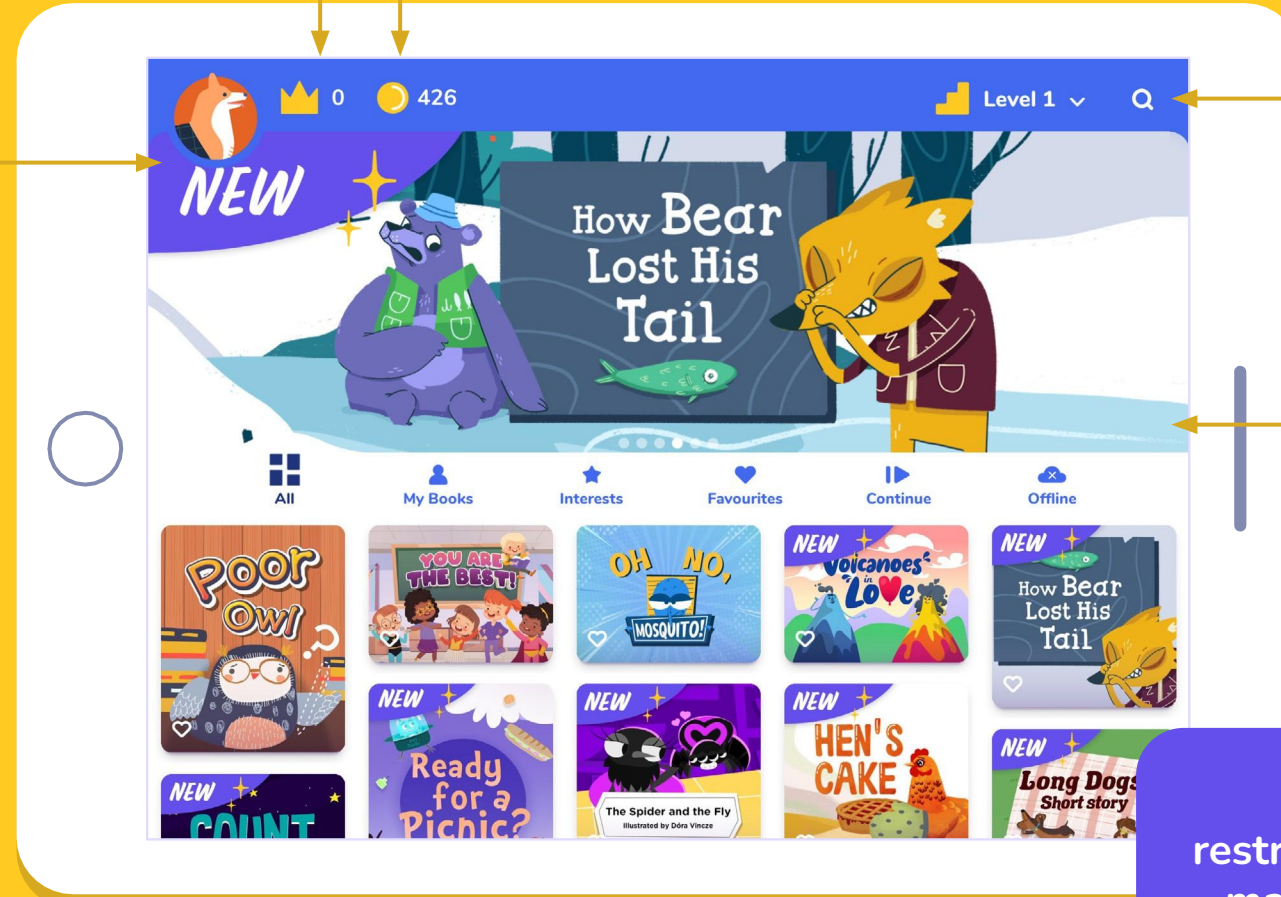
0 426

Level 1

NEW

How Bear Lost His Tail

All
My Books
Interests
Favourites
Continue
Offline

Poor Owl

YOU ARE THE BEST!

OH NO, MOSQUITO!

NEW
Volcanoes in Love

NEW
How Bear Lost His Tail

NEW
COUNT

NEW
Ready for a Picnic?

NEW
The Spider and the Fly
Illustrated by Dóra Vincze

NEW
HEN'S CAKE

NEW
Long Dogs
Short story

restr